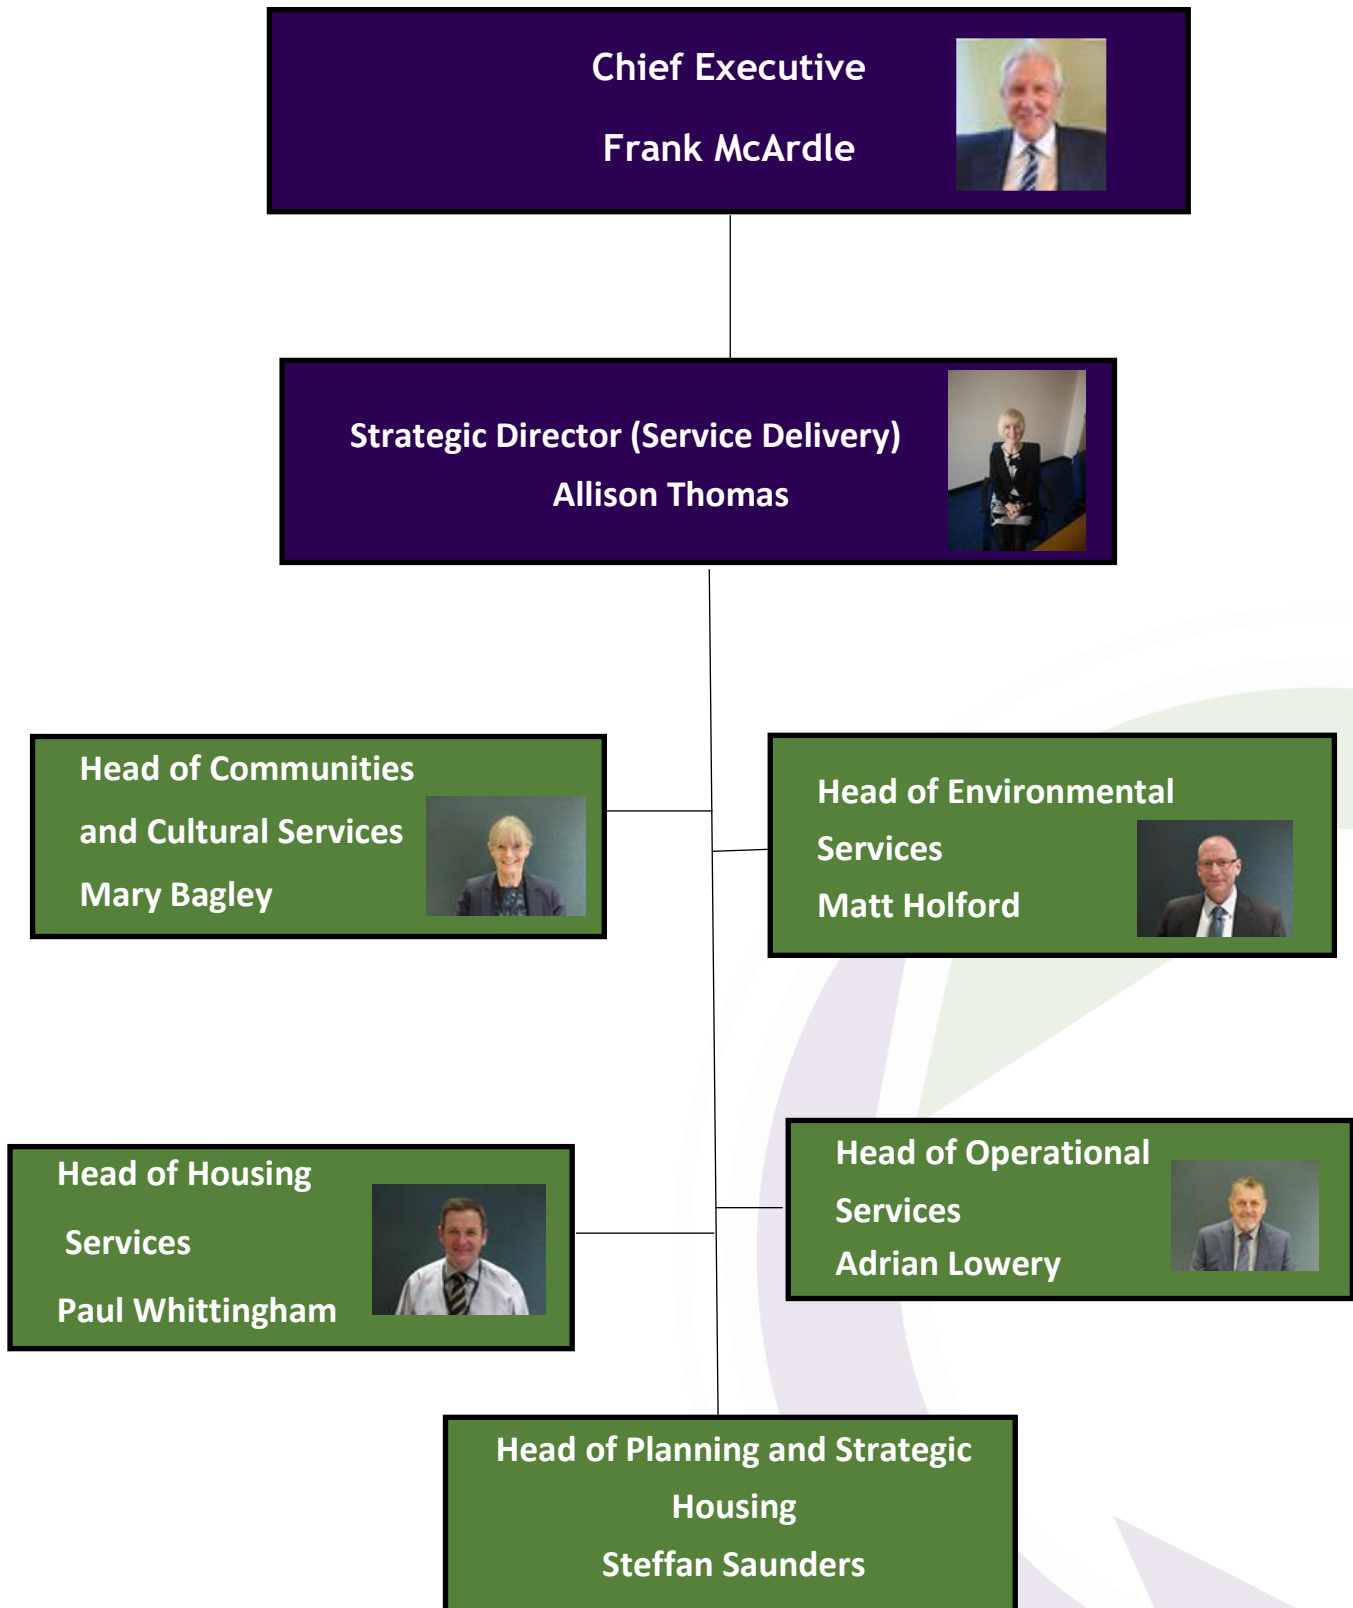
Chief Executive

Frank McArdle

Strategic Director (Service Delivery)

Allison Thomas

Head of Communities and Cultural Services

Mary Bagley

Head of Environmental Services

Matt Holford

Head of Housing Services

Paul Whittingham

Head of Operational Services

Adrian Lowery

Head of Planning and Strategic Housing

Steffan Saunders